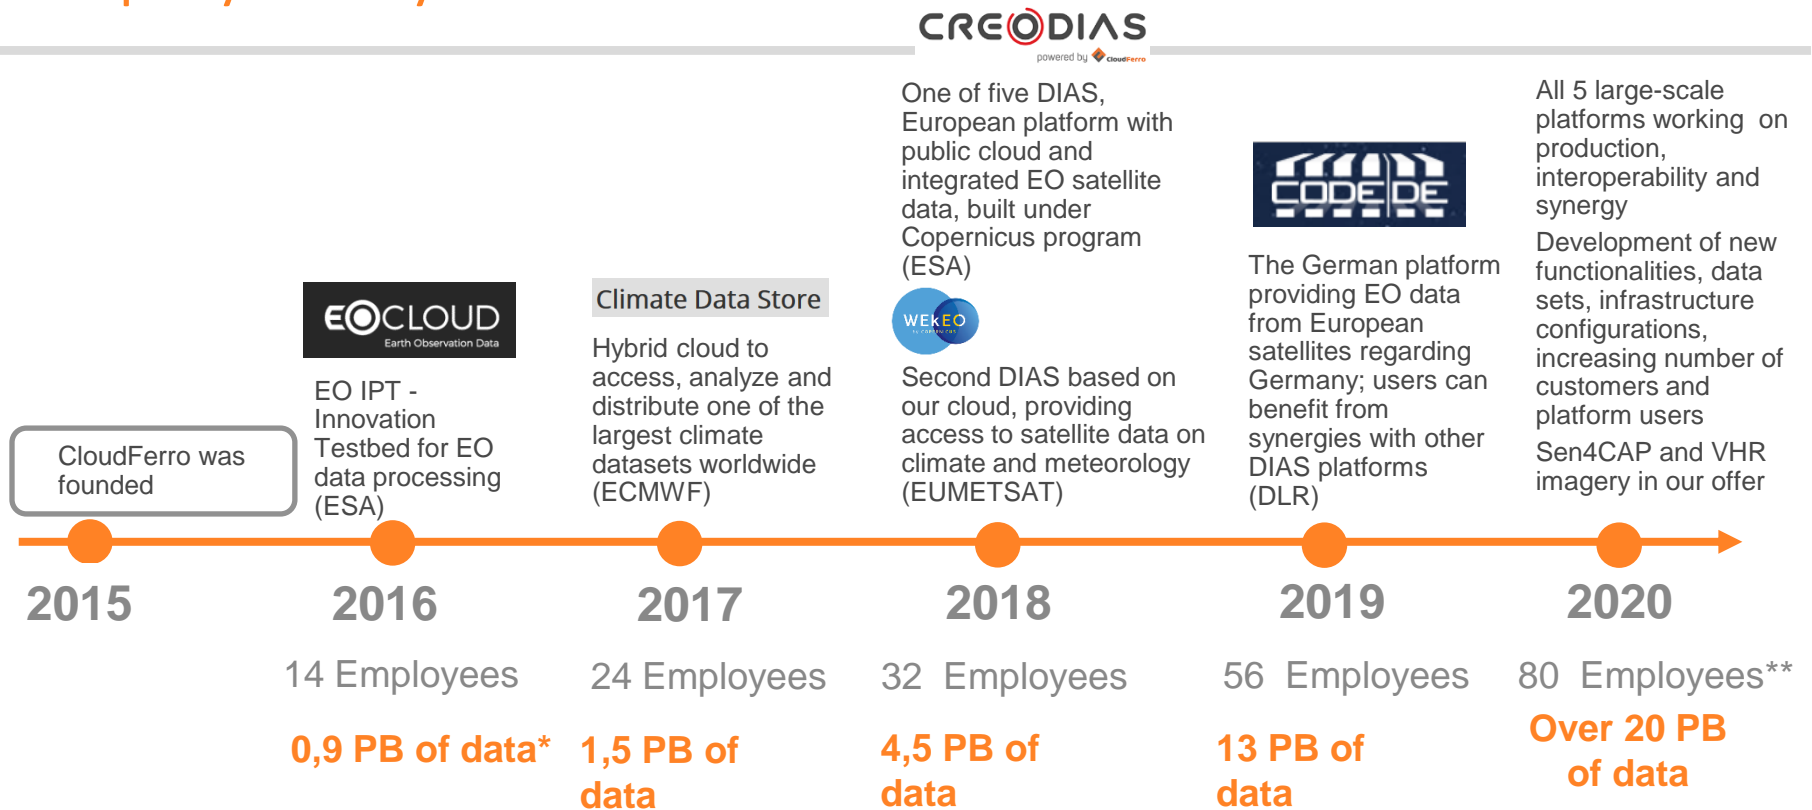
CREODIAS
powered by CloudFerro

CloudFerro was founded

EOCLOUD
Earth Observation Data

EO IPT - Innovation Testbed for EO data processing (ESA)

Climate Data Store

Hybrid cloud to access, analyze and distribute one of the largest climate datasets worldwide (ECMWF)

One of five DIAS, European platform with public cloud and integrated EO satellite data, built under Copernicus program (ESA)

WEkEO

Second DIAS based on our cloud, providing access to satellite data on climate and meteorology (EUMETSAT)

CODE DE

The German platform providing EO data from European satellites regarding Germany; users can benefit from synergies with other DIAS platforms (DLR)

All 5 large-scale platforms working on production, interoperability and synergy

Development of new functionalities, data sets, infrastructure configurations, increasing number of customers and platform users

Sen4CAP and VHR imagery in our offer

2015

2016

14 Employees

0,9 PB of data*

2017

24 Employees

1,5 PB of data

2018

32 Employees

4,5 PB of data

2019

56 Employees

13 PB of data

2020

80 Employees**

Over 20 PB of data